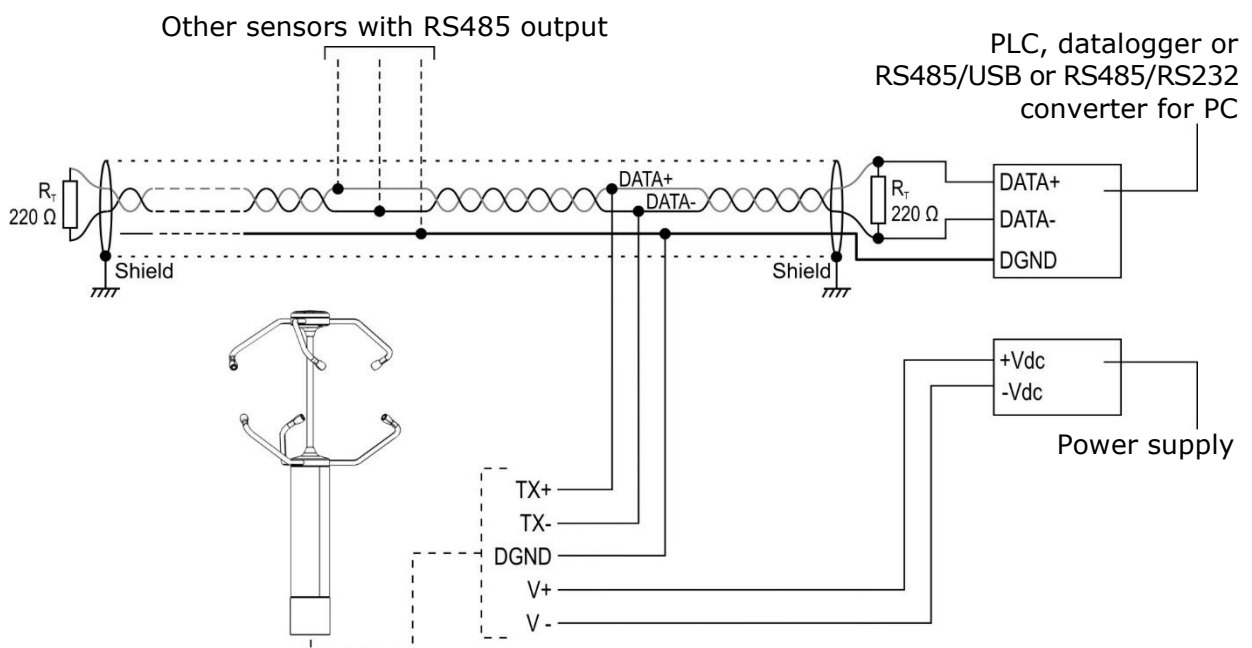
Other sensors with RS485 output

PLC, datalogger or RS485/USB or RS485/RS232 converter for PC

$R_T$
220 Ω

DATA+
DATA-

$R_T$
220 Ω

DATA+
DATA-
DGND

Shield
Shield

+Vdc
-Vdc

Power supply

TX+
TX-
DGND
V+
V -